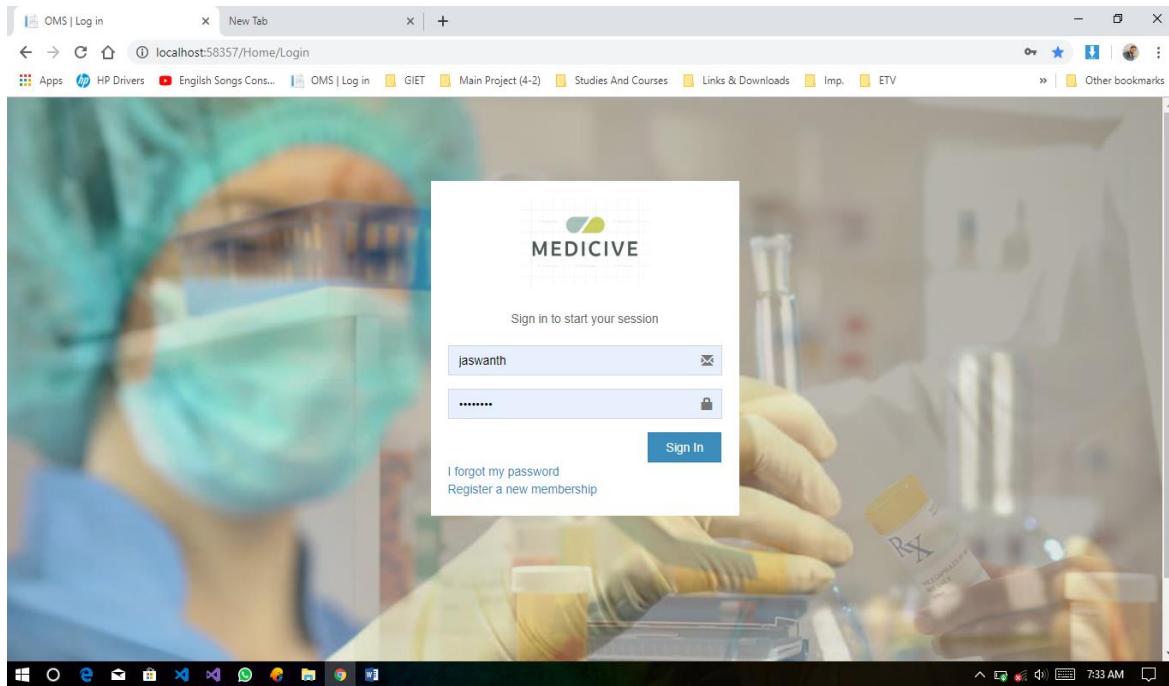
OMS | Log in × New Tab × +

localhost:58357/Home/Login

Apps HP Drivers Engilsh Songs Cons... OMS | Log in GIET Main Project (4-2) Studies And Courses Links & Downloads Imp. ETV » Other bookmarks

MEDICIVE

Sign in to start your session

jaswanth

••••••••

Sign In

I forgot my password
Register a new membership

RX

7:33 AM